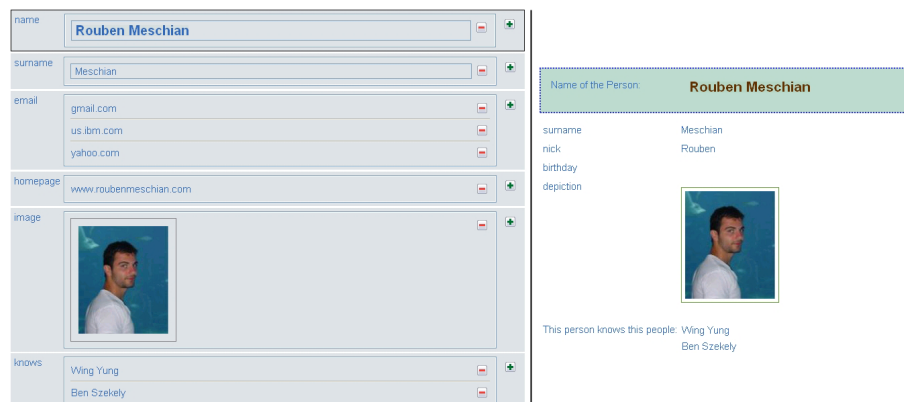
name
Rouben Meschian

surname
Meschian

email
gmail.com
us.ibm.com
yahoo.com

homepage
www.roubenmeschian.com

image

knows
Wing Yung
Ben Szekely

Name of the Person: Rouben Meschian

| | |
|---|---|
| surname | Meschian |
| nick | Rouben |
| birthday | |
| depiction | |

This person knows this people: Wing Yung
Ben Szekely